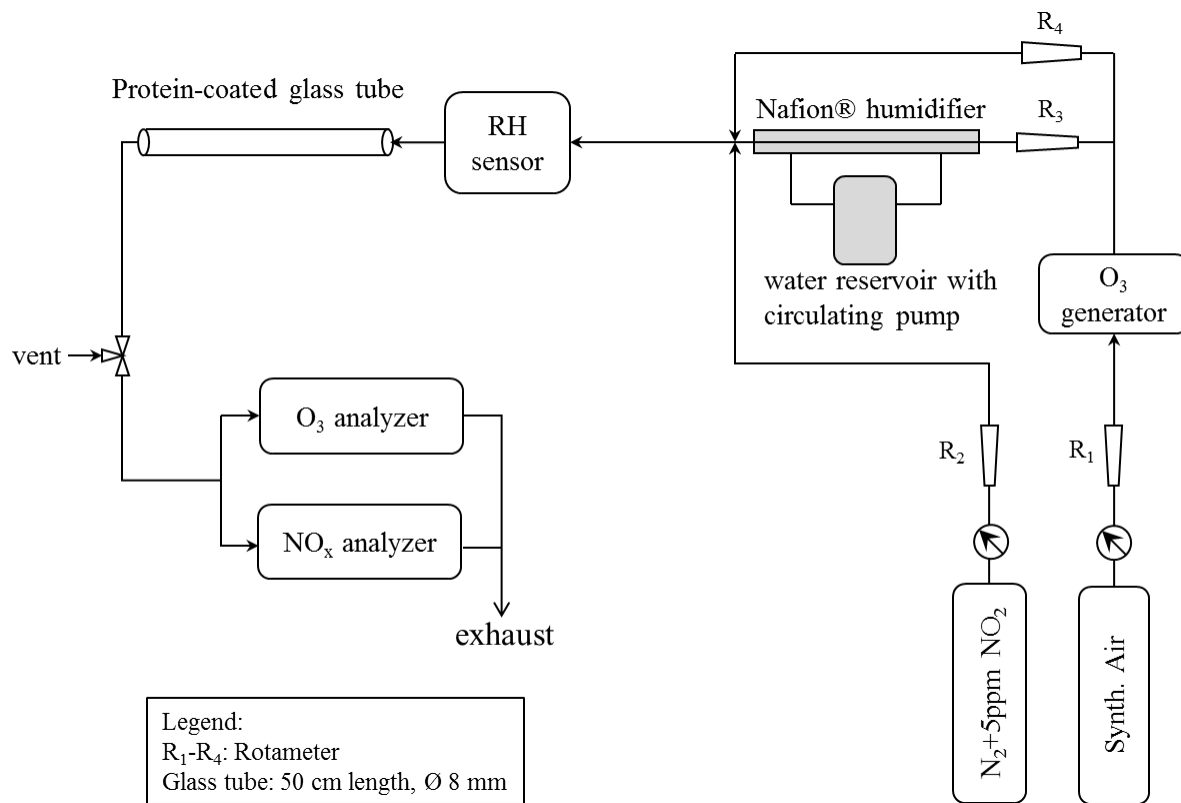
$R_4$

Protein-coated glass tube

RH sensor

Nafion® humidifier

$R_3$

water reservoir with circulating pump

$O_3$ generator

vent

$O_3$ analyzer

$NO_x$ analyzer

exhaust

$R_2$

$R_1$

$N_2$+5ppm $NO_2$

Synth. Air

Legend:
$R_1$-$R_4$: Rotameter
Glass tube: 50 cm length, Ø 8 mm